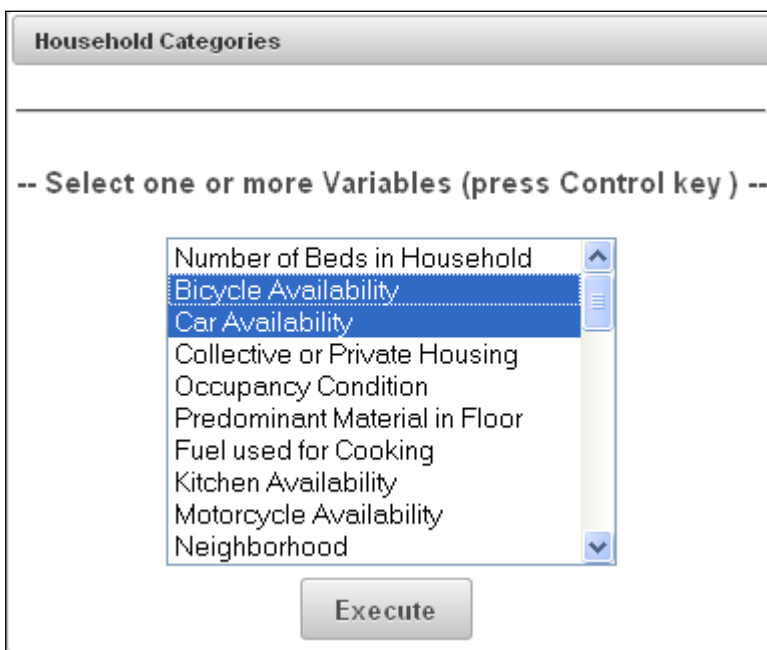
Household Categories

-- Select one or more Variables (press Control key ) --

Number of Beds in Household
Bicycle Availability
Car Availability
Collective or Private Housing
Occupancy Condition
Predominant Material in Floor
Fuel used for Cooking
Kitchen Availability
Motorcycle Availability
Neighborhood

Execute